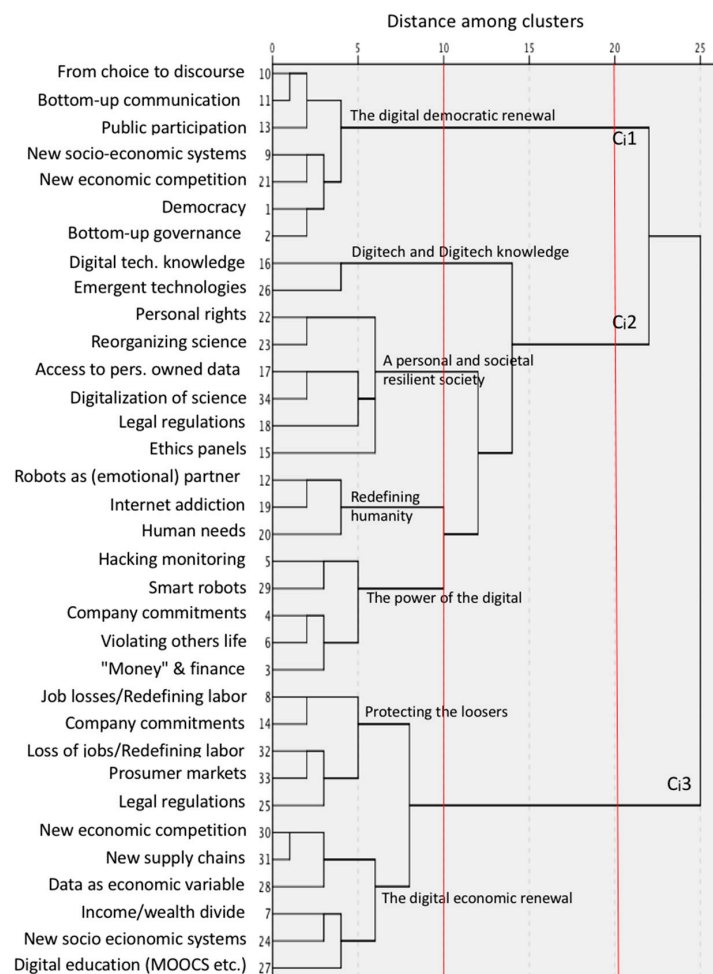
Distance among clusters

0 5 10 15 20 25

From choice to discourse 10
Bottom-up communication 11
Public participation 13
New socio-economic systems 9
New economic competition 21
Democracy 1
Bottom-up governance 2
Digital tech. knowledge 16
Emergent technologies 26
Personal rights 22
Reorganizing science 23
Access to pers. owned data 17
Digitalization of science 34
Legal regulations 18
Ethics panels 15
Robots as (emotional) partner 12
Internet addiction 19
Human needs 20
Hacking monitoring 5
Smart robots 29
Company commitments 4
Violating others life 6
"Money" & finance 3
Job losses/Redefining labor 8
Company commitments 14
Loss of jobs/Redefining labor 32
Prosumer markets 33
Legal regulations 25
New economic competition 30
New supply chains 31
Data as economic variable 28
Income/wealth divide 7
New socio ecionomic systems 24
Digital education (MOOCS etc.) 27

The digital democratic renewal
Ci1
Digitech and Digitech knowledge
Ci2
A personal and societal resilient society
Redefining humanity
The power of the digital
Protecting the loosers
Ci3
The digital economic renewal